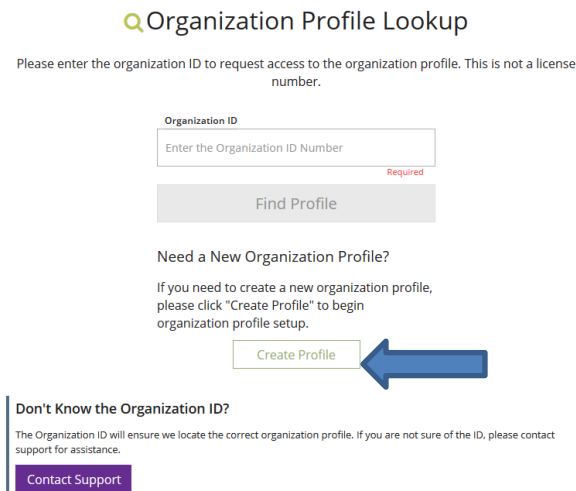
Organization Profile Lookup

Please enter the organization ID to request access to the organization profile. This is not a license number.

Organization ID

Enter the Organization ID Number

Required

Find Profile

Need a New Organization Profile?

If you need to create a new organization profile, please click "Create Profile" to begin organization profile setup.

Create Profile

Don't Know the Organization ID?

The Organization ID will ensure we locate the correct organization profile. If you are not sure of the ID, please contact support for assistance.

Contact Support